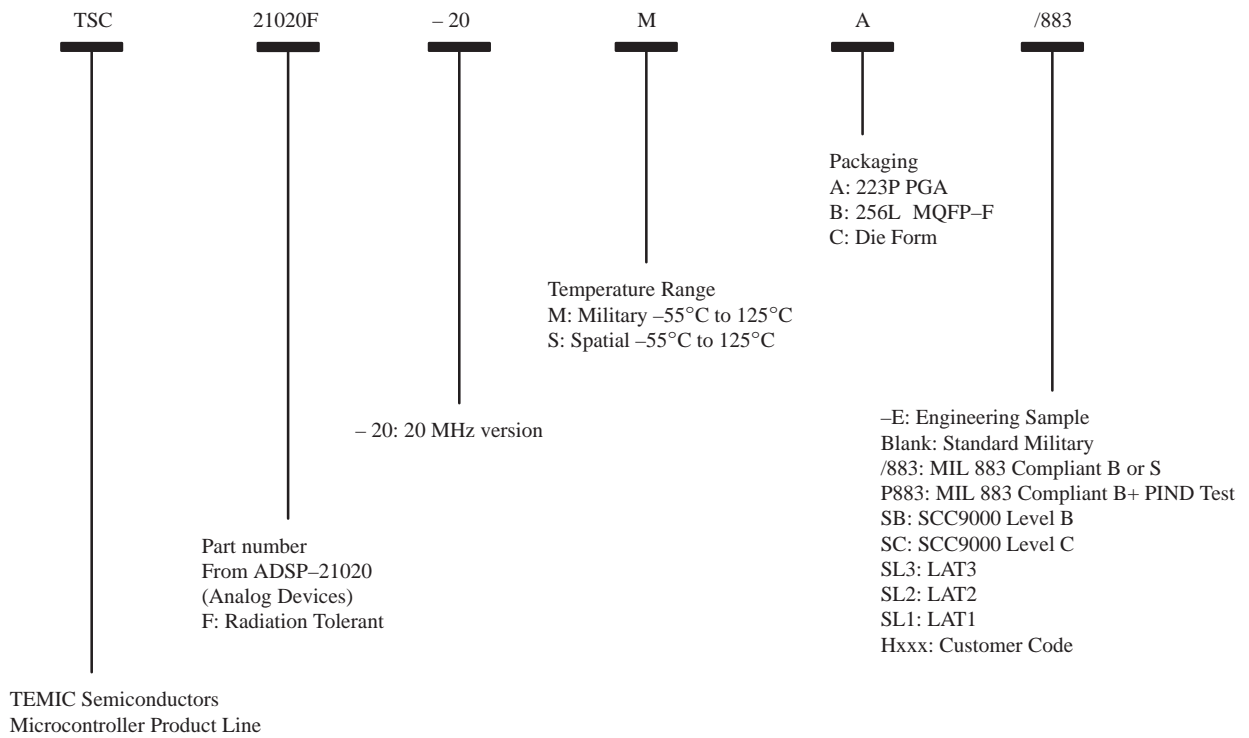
TSC 21020F – 20 M A /883

Packaging
A: 223P PGA
B: 256L MQFP–F
C: Die Form

Temperature Range
M: Military –55°C to 125°C
S: Spatial –55°C to 125°C

– 20: 20 MHz version

–E: Engineering Sample
Blank: Standard Military
/883: MIL 883 Compliant B or S
P883: MIL 883 Compliant B+ PIND Test
SB: SCC9000 Level B
SC: SCC9000 Level C
SL3: LAT3
SL2: LAT2
SL1: LAT1
Hxxx: Customer Code

Part number
From ADSP–21020
(Analog Devices)
F: Radiation Tolerant

TEMIC Semiconductors
Microcontroller Product Line